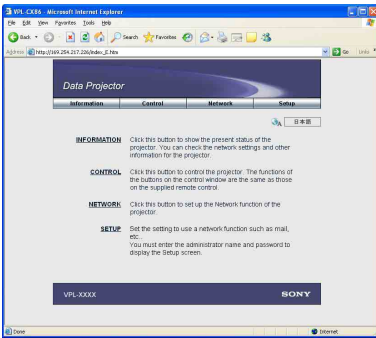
VPL-CX86 - Microsoft Internet Explorer

File Edit View Favorites Tools Help

Back Search Favorites

Address http://169.254.217.226/index_E.htm Go Links

Data Projector

Information Control Network Setup

日本語

INFORMATION Click this button to show the present status of the projector. You can check the network settings and other information for the projector.

CONTROL Click this button to control the projector. The functions of the buttons on the control window are the same as those on the supplied remote control.

NETWORK Click this button to set up the Network function of the projector.

SETUP Set the setting to use a network function such as mail, etc.. You must enter the administrator name and password to display the Setup screen.

VPL-XXXX SONY

Done Internet